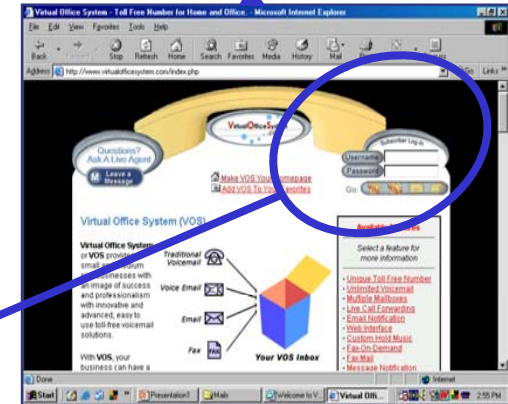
Virtual Office System - Toll Free Number for Home and Office. - Microsoft Internet Explorer

File Edit View Favorites Tools Help

Back Forward Stop Refresh Home Search Favorites Media History Mail

Address http://www.virtualofficesystem.com/index.php Go Links

VirtualOfficeSystem

Questions? Ask A Live Agent

Leave a Message

Make VOS Your Homepage
Add VOS To Your Favorites

Subscriber Log-In
Username
Password
Go:

Virtual Office System (VOS)

Virtual Office System or VOS provides small and medium sized businesses with an image of success and professionalism with innovative and advanced, easy to use toll-free voicemail solutions.

With VOS, your business can have a

Traditional Voicemail
Voice Email
Email
Fax
Your VOS Inbox

Available Features
Select a feature for more information

Unique Toll Free Number
Unlimited Voicemail
Multiple Mailboxes
Live Call Forwarding
Email Notification
Web Interface
Custom Hold Music
Fax-On-Demand
Fax Mail
Message Notification

Done
Internet

Start
Presentation1
Mail
Welcome to V...
Virtual Offi...
2:55 PM